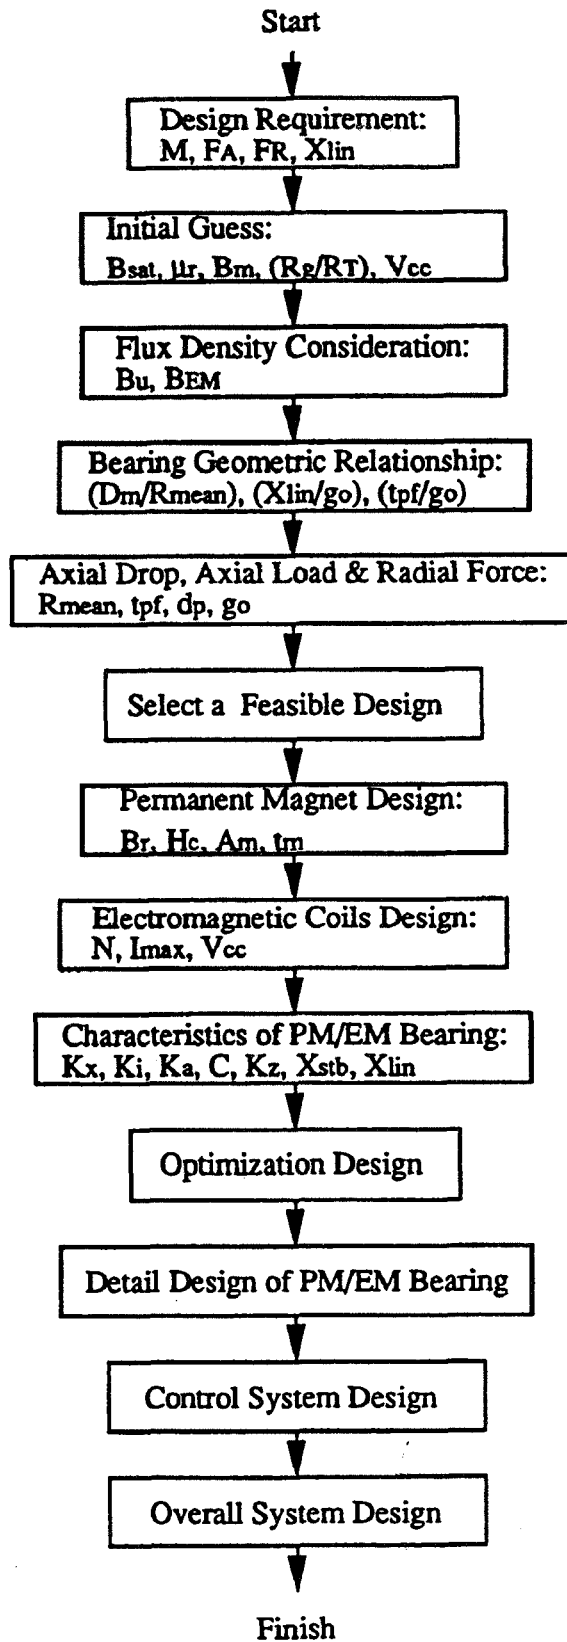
Start

Design Requirement:
M, FA, FR, Xlin

Initial Guess:
Bsat, μr, Bm, (Rg/RT), Vcc

Flux Density Consideration:
Bu, BEM

Bearing Geometric Relationship:
(Dm/Rmean), (Xlin/go), (tpf/go)

Axial Drop, Axial Load & Radial Force:
Rmean, tpf, dp, go

Select a Feasible Design

Permanent Magnet Design:
Br, Hc, Am, tm

Electromagnetic Coils Design:
N, Imax, Vcc

Characteristics of PM/EM Bearing:
Kx, Ki, Ka, C, Kz, Xstb, Xlin

Optimization Design

Detail Design of PM/EM Bearing

Control System Design

Overall System Design

Finish